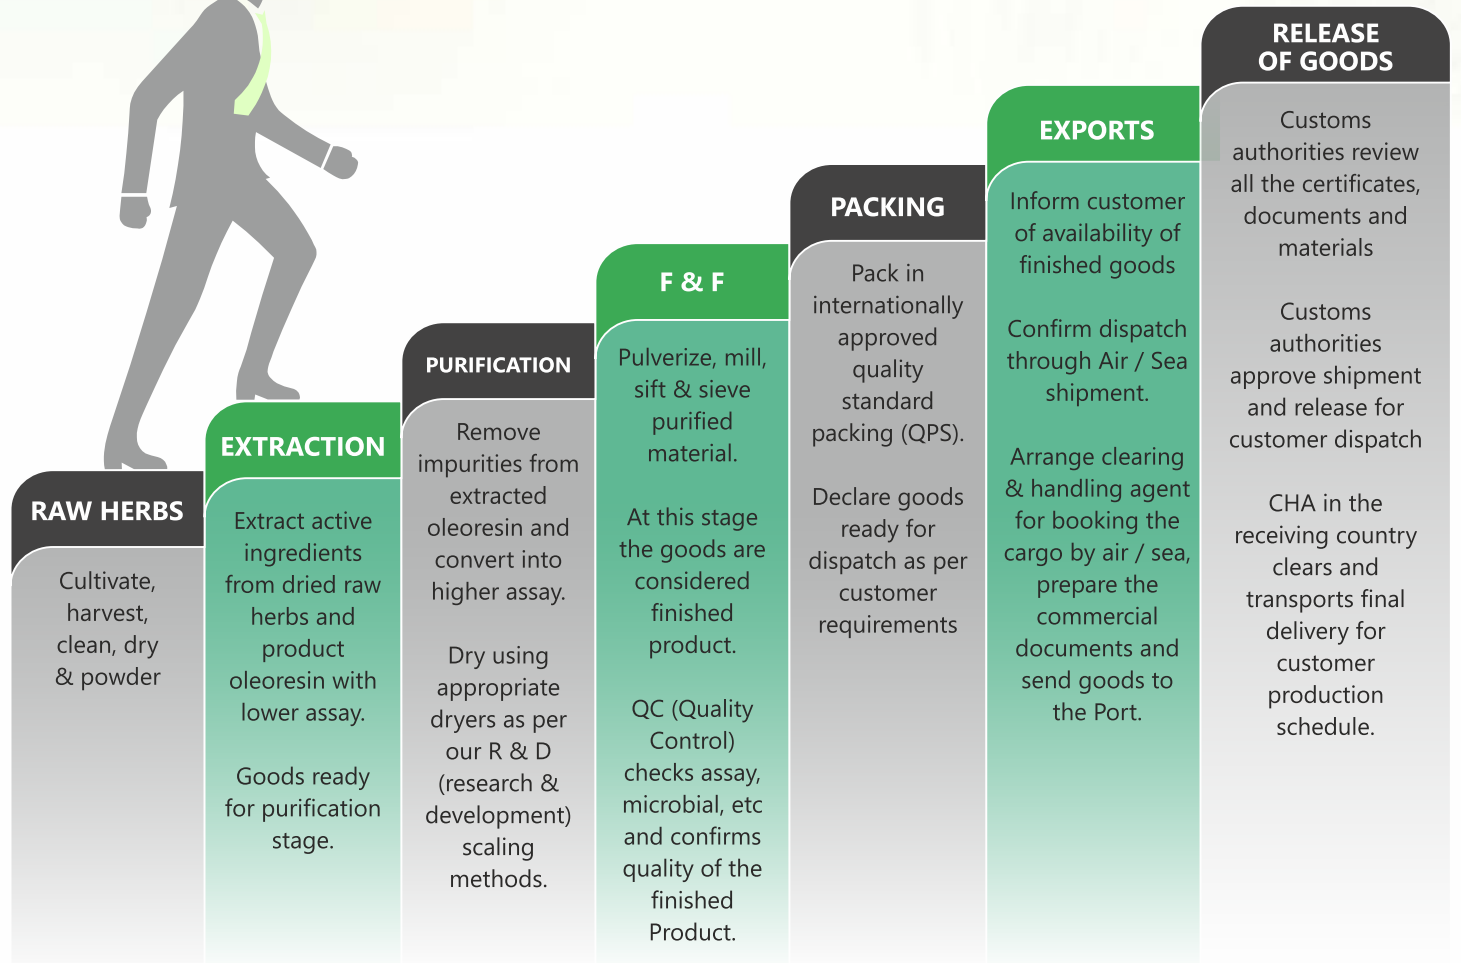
RAW HERBS

Cultivate, harvest, clean, dry & powder

EXTRACTION

Extract active ingredients from dried raw herbs and product oleoresin with lower assay.

Goods ready for purification stage.

PURIFICATION

Remove impurities from extracted oleoresin and convert into higher assay.

Dry using appropriate dryers as per our R & D (research & development) scaling methods.

F & F

Pulverize, mill, sift & sieve purified material.

At this stage the goods are considered finished product.

QC (Quality Control) checks assay, microbial, etc and confirms quality of the finished Product.

PACKING

Pack in internationally approved quality standard packing (QPS).

Declare goods ready for dispatch as per customer requirements

EXPORTS

Inform customer of availability of finished goods

Confirm dispatch through Air / Sea shipment.

Arrange clearing & handling agent for booking the cargo by air / sea, prepare the commercial documents and send goods to the Port.

RELEASE OF GOODS

Customs authorities review all the certificates, documents and materials

Customs authorities approve shipment and release for customer dispatch

CHA in the receiving country clears and transports final delivery for customer production schedule.